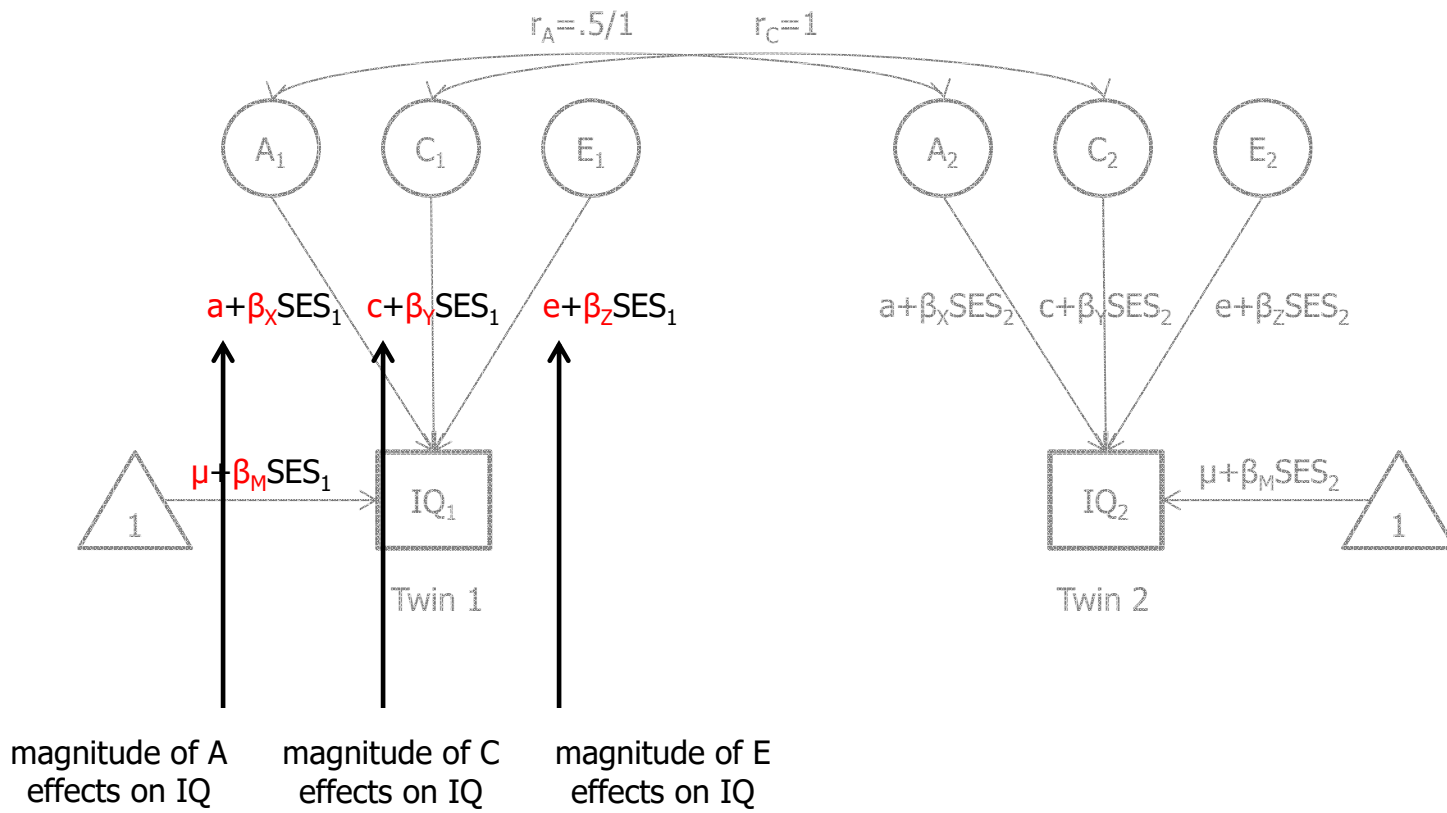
$r_A$=.5/1 $r_C$=1

$A_1$ $C_1$ $E_1$ $A_2$ $C_2$ $E_2$

$a+\beta_X SES_1$ $c+\beta_Y SES_1$ $e+\beta_Z SES_1$ $a+\beta_X SES_2$ $c+\beta_Y SES_2$ $e+\beta_Z SES_2$

$\mu+\beta_M SES_1$ $\mu+\beta_M SES_2$

1 $IQ_1$ $IQ_2$ 1

Twin 1 Twin 2

magnitude of A effects on IQ

magnitude of C effects on IQ

magnitude of E effects on IQ